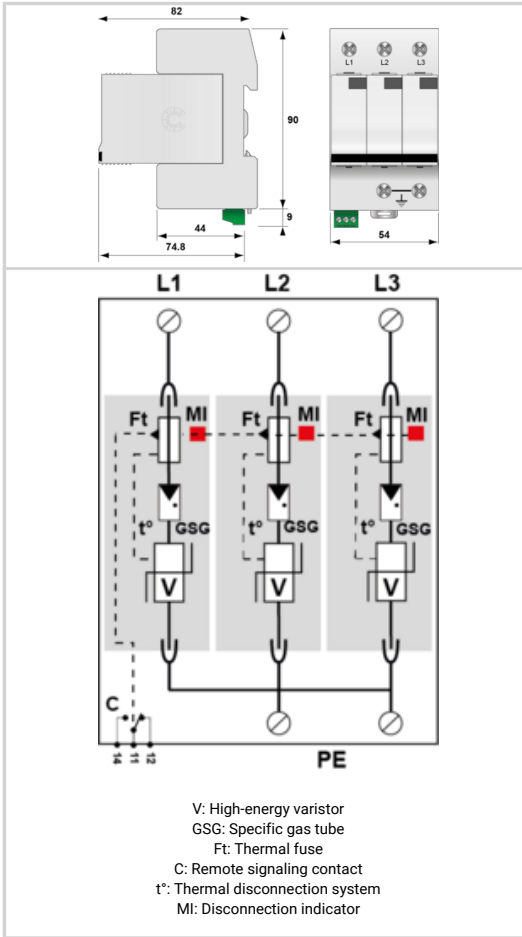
82

90

9

44

74.8

L1 L2 L3

54

L1 L2 L3

Ft MI Ft MI Ft MI

t° GSG t° GSG t° GSG

V V V

C

14 11 12

PE

V: High-energy varistor
GSG: Specific gas tube
Ft: Thermal fuse
C: Remote signaling contact
t°: Thermal disconnection system
MI: Disconnection indicator